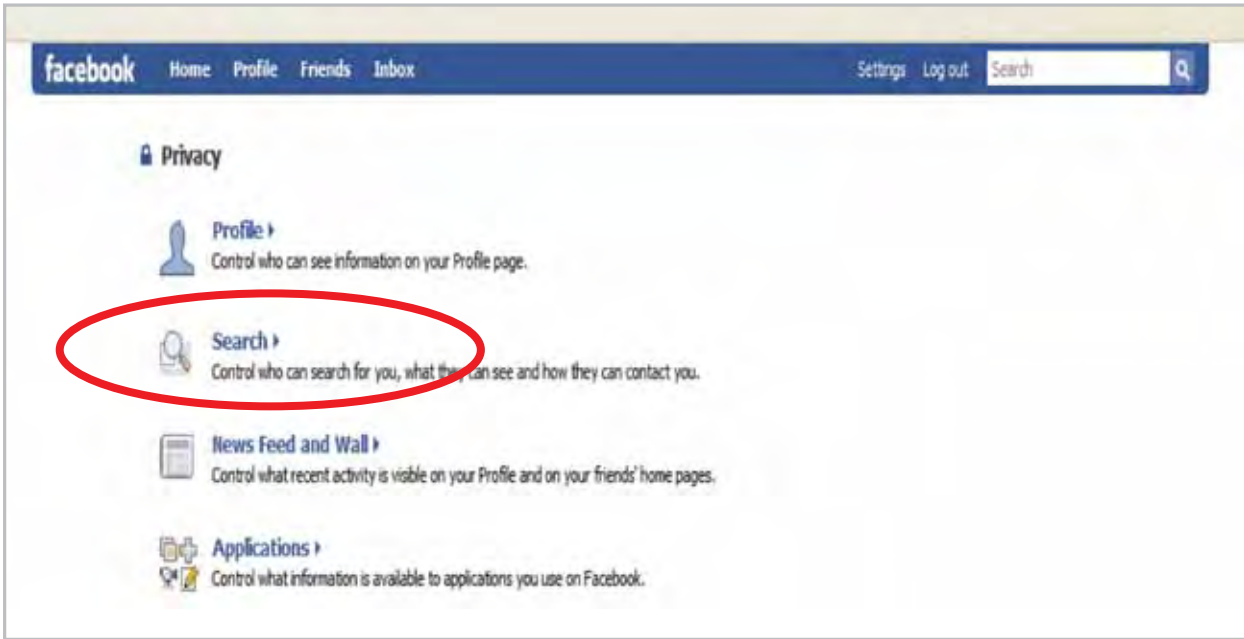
facebook Home Profile Friends Inbox Settings Log out Search

Privacy

Profile ▸
Control who can see information on your Profile page.

Search ▸
Control who can search for you, what they can see and how they can contact you.

News Feed and Wall ▸
Control what recent activity is visible on your Profile and on your friends' home pages.

Applications ▸
Control what information is available to applications you use on Facebook.